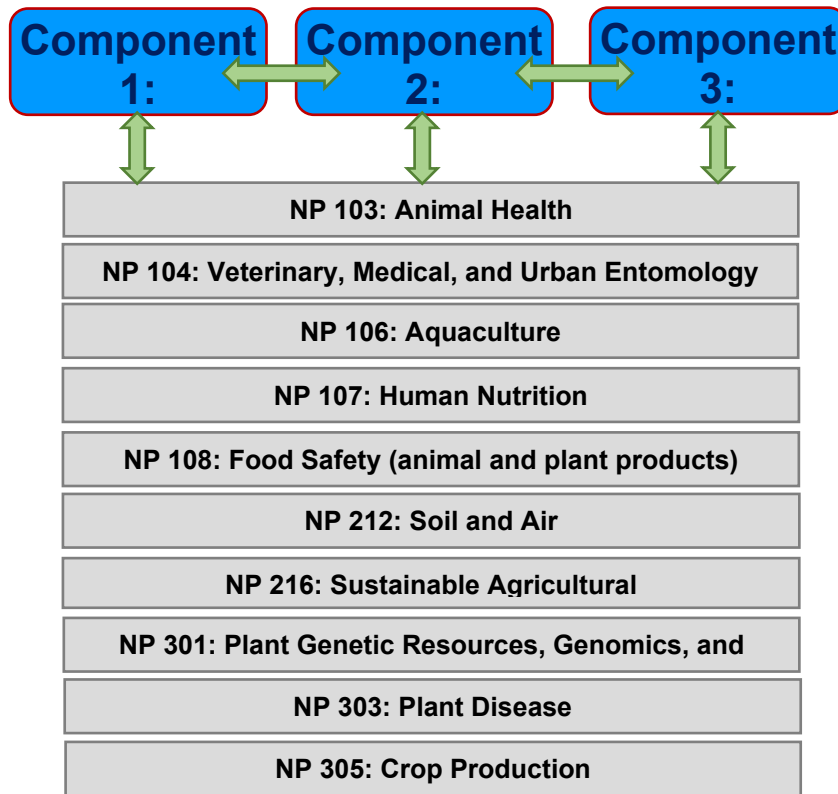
Component 1:

Component 2:

Component 3:

NP 103: Animal Health

NP 104: Veterinary, Medical, and Urban Entomology

NP 106: Aquaculture

NP 107: Human Nutrition

NP 108: Food Safety (animal and plant products)

NP 212: Soil and Air

NP 216: Sustainable Agricultural

NP 301: Plant Genetic Resources, Genomics, and

NP 303: Plant Disease

NP 305: Crop Production